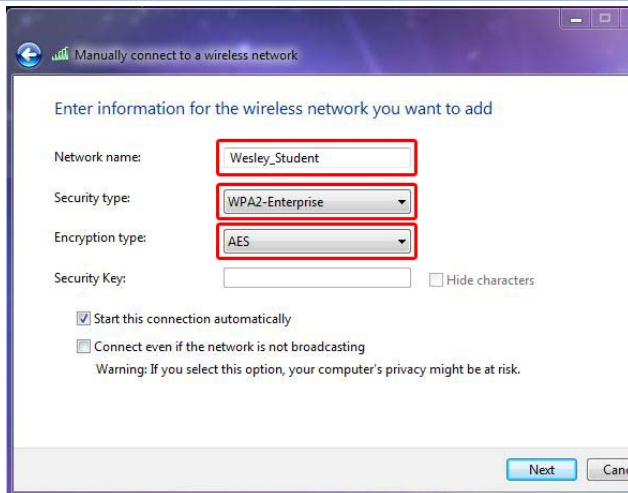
Manually connect to a wireless network

Enter information for the wireless network you want to add

Network name: Wesley_Student

Security type: WPA2-Enterprise

Encryption type: AES

Security Key:

Hide characters

Start this connection automatically

Connect even if the network is not broadcasting

Warning: If you select this option, your computer's privacy might be at risk.

Next

Canc